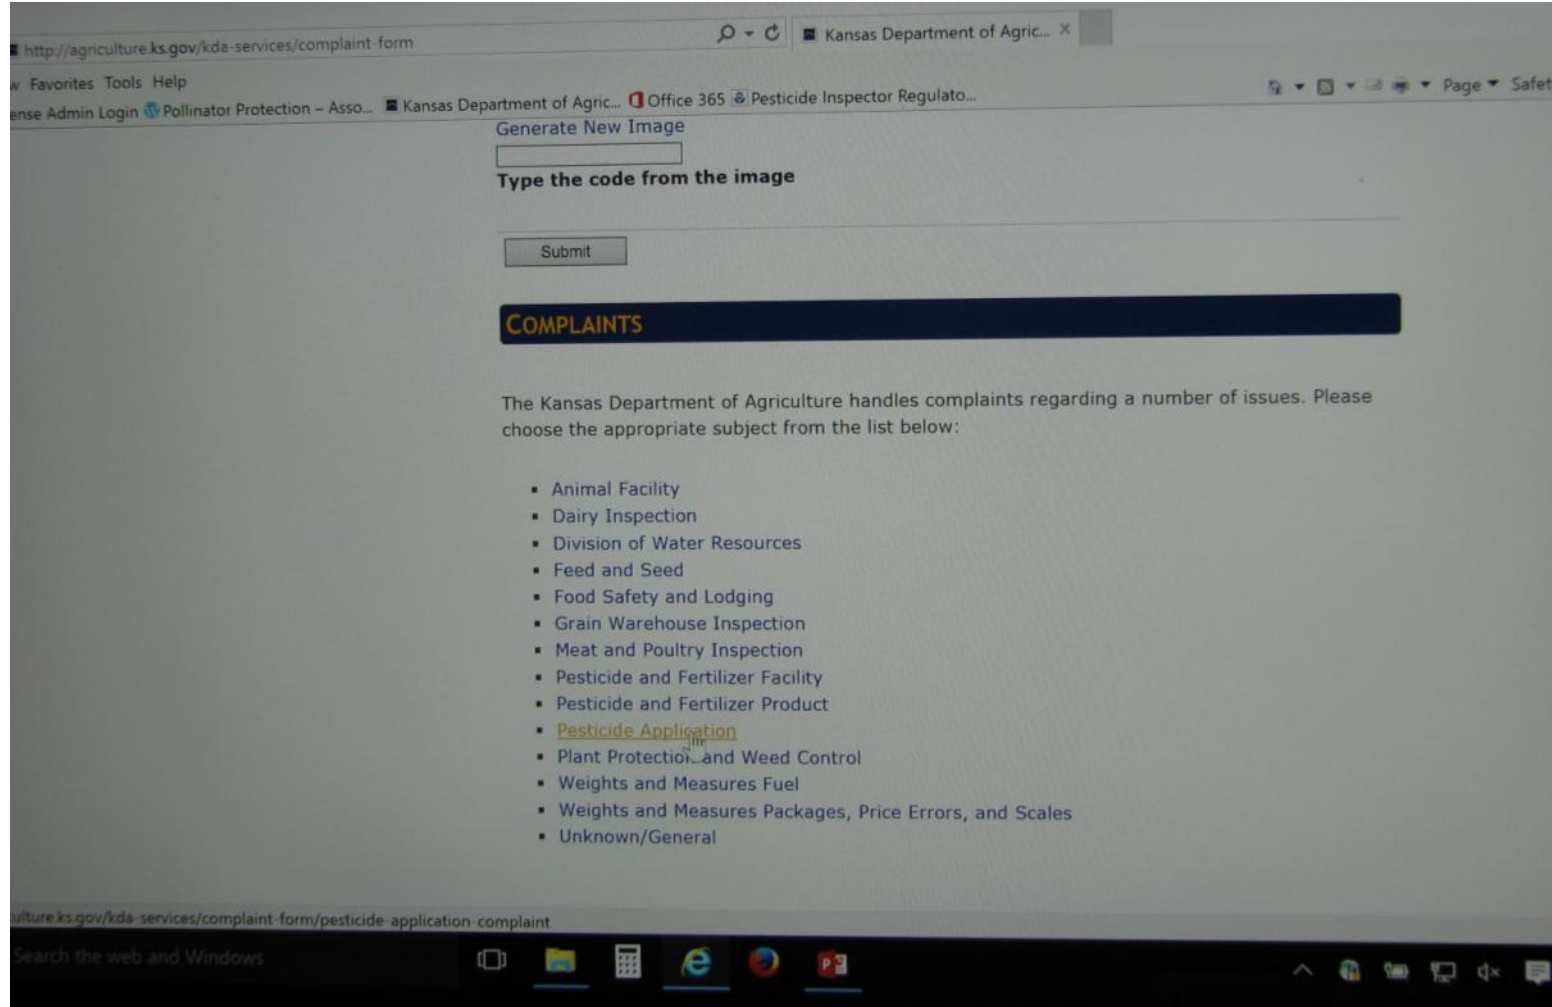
http://agriculture.ks.gov/kda-services/complaint-form

Kansas Department of Agric...

w Favorites Tools Help

ense Admin Login Pollinator Protection – Asso... Kansas Department of Agric... Office 365 Pesticide Inspector Regulato...

Page Safet

Generate New Image

Type the code from the image

Submit

COMPLAINTS

The Kansas Department of Agriculture handles complaints regarding a number of issues. Please choose the appropriate subject from the list below:

- Animal Facility
- Dairy Inspection
- Division of Water Resources
- Feed and Seed
- Food Safety and Lodging
- Grain Warehouse Inspection
- Meat and Poultry Inspection
- Pesticide and Fertilizer Facility
- Pesticide and Fertilizer Product
- Pesticide Application
- Plant Protectio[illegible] and Weed Control
- Weights and Measures Fuel
- Weights and Measures Packages, Price Errors, and Scales
- Unknown/General

ulture.ks.gov/kda-services/complaint-form/pesticide-application-complaint

Search the web and Windows